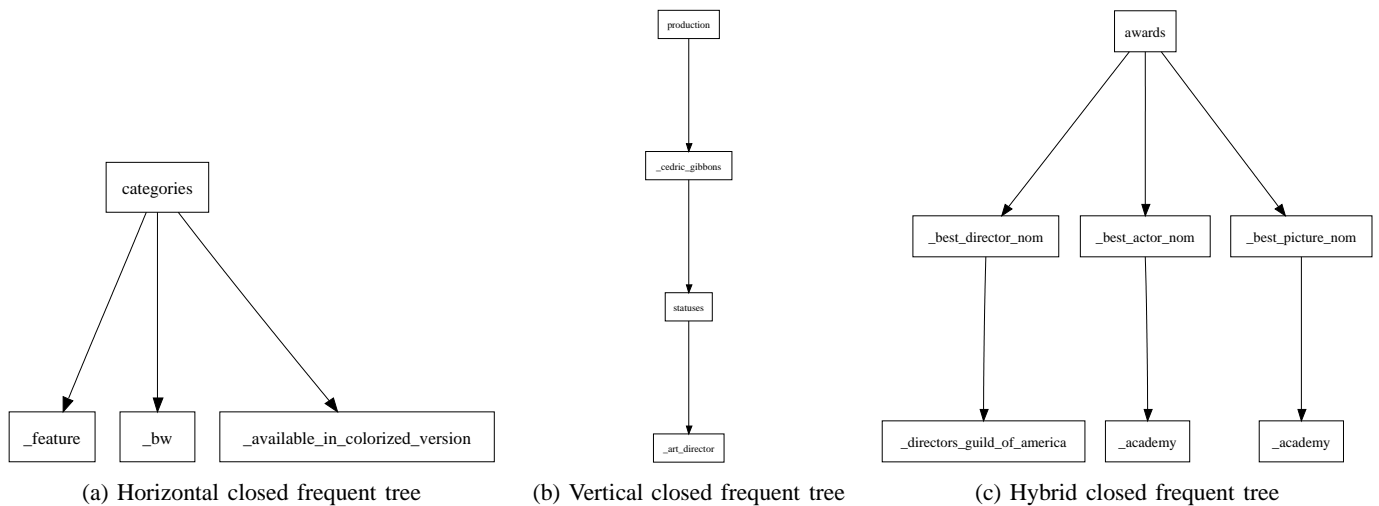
categories

_feature

_bw

_available_in_colorized_version

(a) Horizontal closed frequent tree

production

_cedric_gibbons

statuses

_art_director

(b) Vertical closed frequent tree

awards

_best_director_nom

_best_actor_nom

_best_picture_nom

_directors_guild_of_america

_academy

_academy

(c) Hybrid closed frequent tree